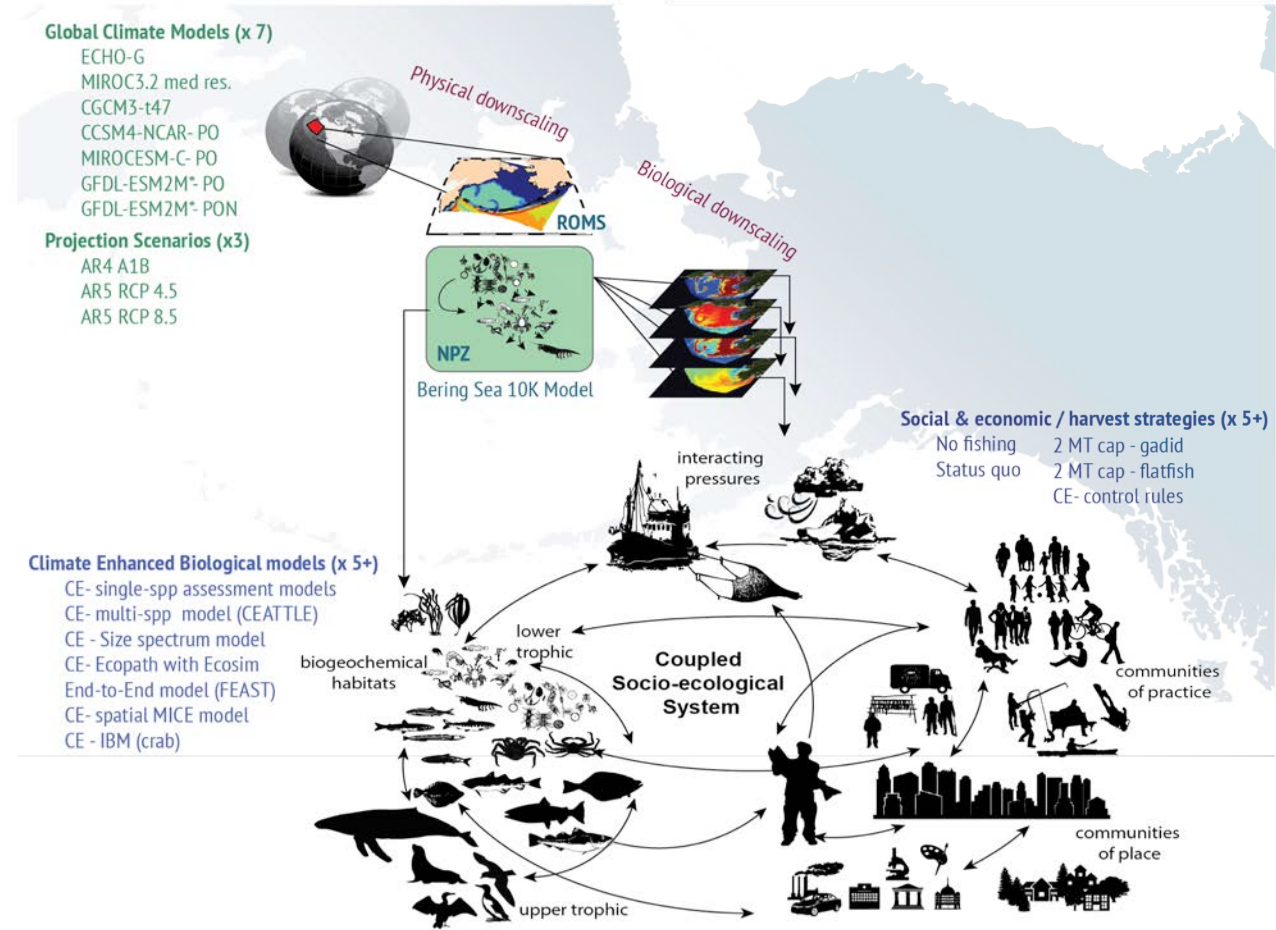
Global Climate Models (x 7)
ECHO-G
MIROC3.2 med res.
CGCM3-t47
CCSM4-NCAR- PO
MIROCESM-C- PO
GFDL-ESM2M*- PO
GFDL-ESM2M*- PON

Projection Scenarios (x3)
AR4 A1B
AR5 RCP 4.5
AR5 RCP 8.5

Physical downscaling

ROMS

Biological downscaling

NPZ
Bering Sea 10K Model

Social & economic / harvest strategies (x 5+)
No fishing
Status quo
2 MT cap - gadid
2 MT cap - flatfish
CE- control rules

interacting pressures

Climate Enhanced Biological models (x 5+)
CE- single-spp assessment models
CE- multi-spp model (CEATTLE)
CE - Size spectrum model
CE- Ecopath with Ecosim
End-to-End model (FEAST)
CE- spatial MICE model
CE - IBM (crab)

lower trophic

biogeochemical habitats

Coupled Socio-ecological System

communities of practice

communities of place

upper trophic